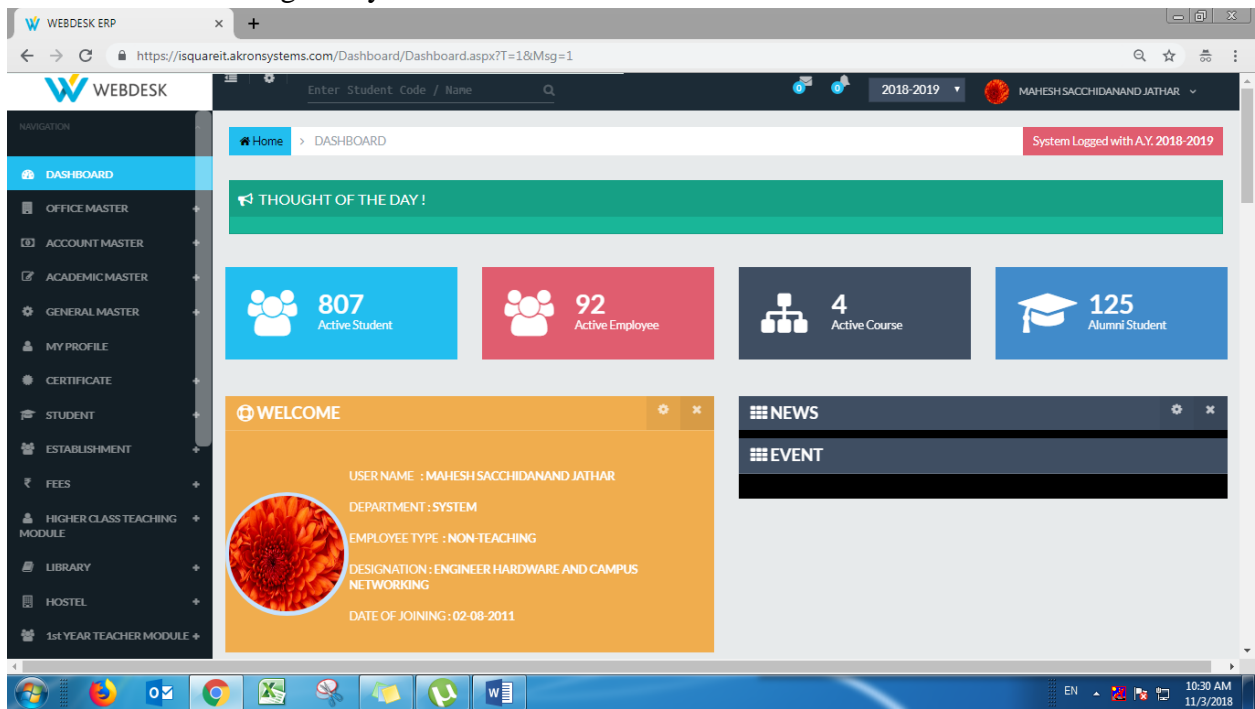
WEBDESK ERP
https://isquareit.akronsystems.com/Dashboard/Dashboard.aspx?T=1&Msg=1

WEBDESK
Enter Student Code / Name
0 0
2018-2019
MAHESH SACCHIDANAND JATHAR

NAVIGATION
DASHBOARD
OFFICE MASTER
ACCOUNT MASTER
ACADEMIC MASTER
GENERAL MASTER
MY PROFILE
CERTIFICATE
STUDENT
ESTABLISHMENT
FEES
HIGHER CLASS TEACHING MODULE
LIBRARY
HOSTEL
1st YEAR TEACHER MODULE

Home > DASHBOARD
System Logged with A.Y. 2018-2019

THOUGHT OF THE DAY !

807 Active Student
92 Active Employee
4 Active Course
125 Alumni Student

WELCOME
USER NAME : MAHESH SACCHIDANAND JATHAR
DEPARTMENT : SYSTEM
EMPLOYEE TYPE : NON-TEACHING
DESIGNATION : ENGINEER HARDWARE AND CAMPUS NETWORKING
DATE OF JOINING : 02-08-2011

NEWS
EVENT

EN
10:30 AM
11/3/2018